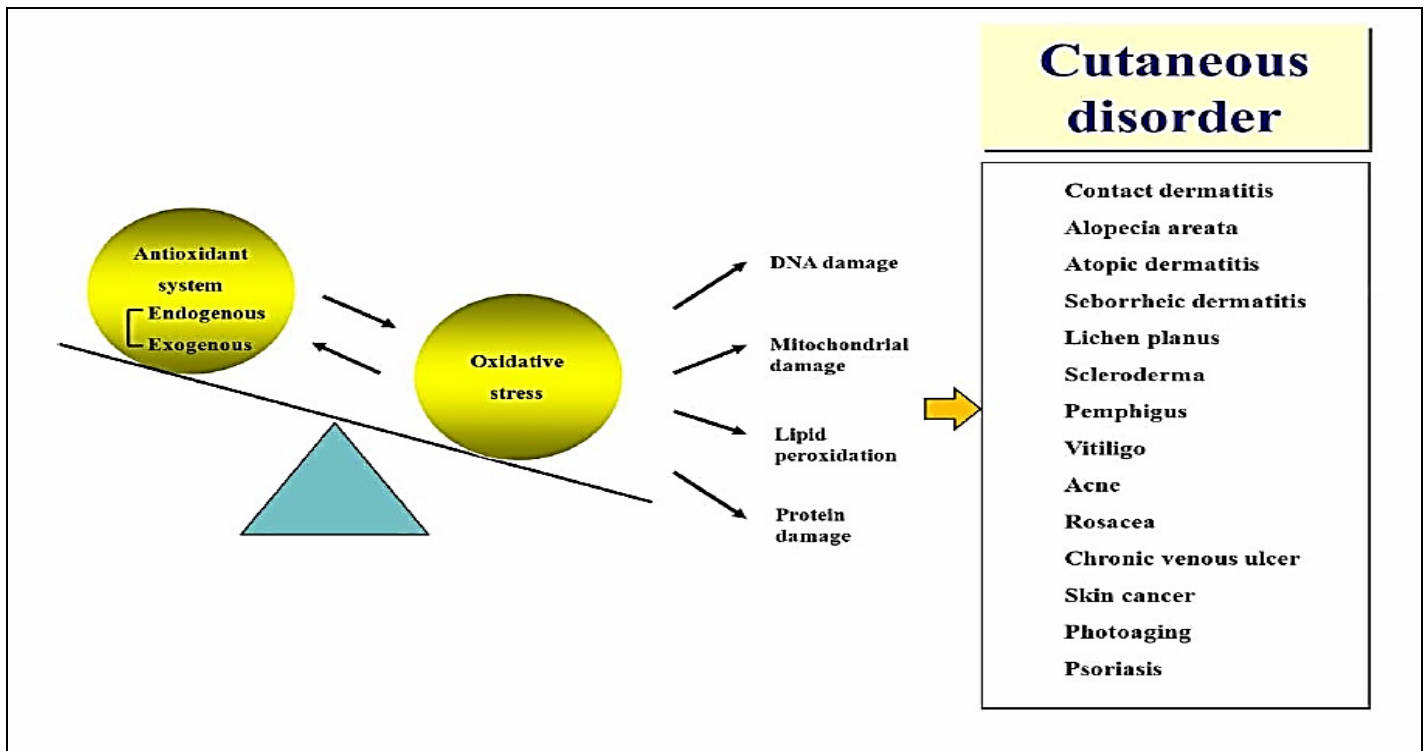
Antioxidant system
Endogenous
Exogenous

Oxidative stress

DNA damage

Mitochondrial damage

Lipid peroxidation

Protein damage

Cutaneous disorder

Contact dermatitis
Alopecia areata
Atopic dermatitis
Seborrheic dermatitis
Lichen planus
Scleroderma
Pemphigus
Vitiligo
Acne
Rosacea
Chronic venous ulcer
Skin cancer
Photoaging
Psoriasis